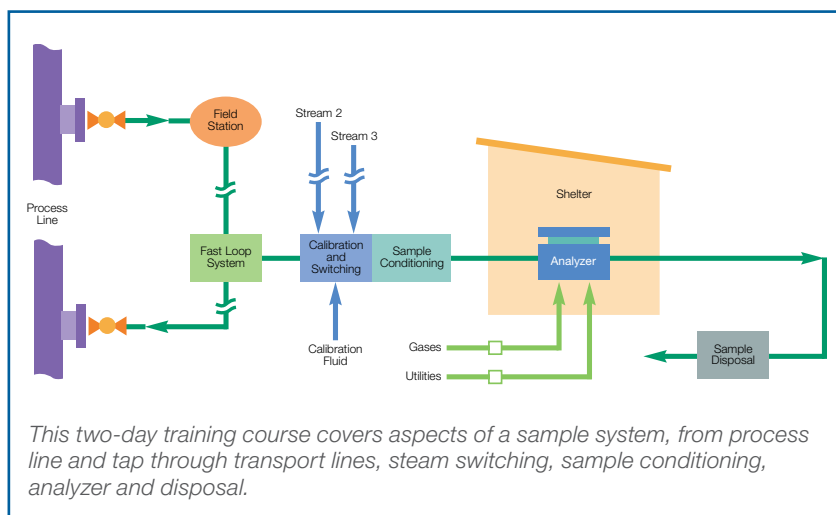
Field Station

Stream 2

Stream 3

Shelter

Process Line

Fast Loop System

Calibration and Switching

Sample Conditioning

Analyzer

Calibration Fluid

Gases

Utilities

Sample Disposal

This two-day training course covers aspects of a sample system, from process line and tap through transport lines, steam switching, sample conditioning, analyzer and disposal.